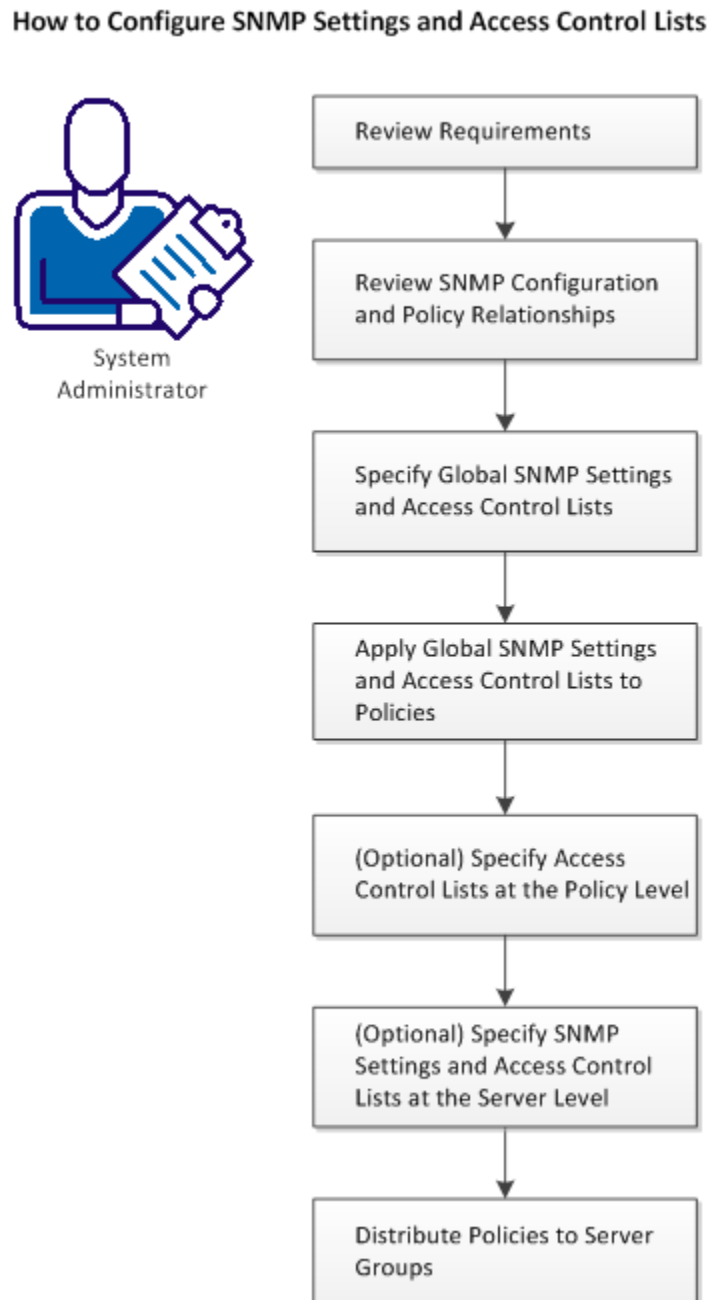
How to Configure SNMP Settings and Access Control Lists

System Administrator

Review Requirements

Review SNMP Configuration and Policy Relationships

Specify Global SNMP Settings and Access Control Lists

Apply Global SNMP Settings and Access Control Lists to Policies

(Optional) Specify Access Control Lists at the Policy Level

(Optional) Specify SNMP Settings and Access Control Lists at the Server Level

Distribute Policies to Server Groups